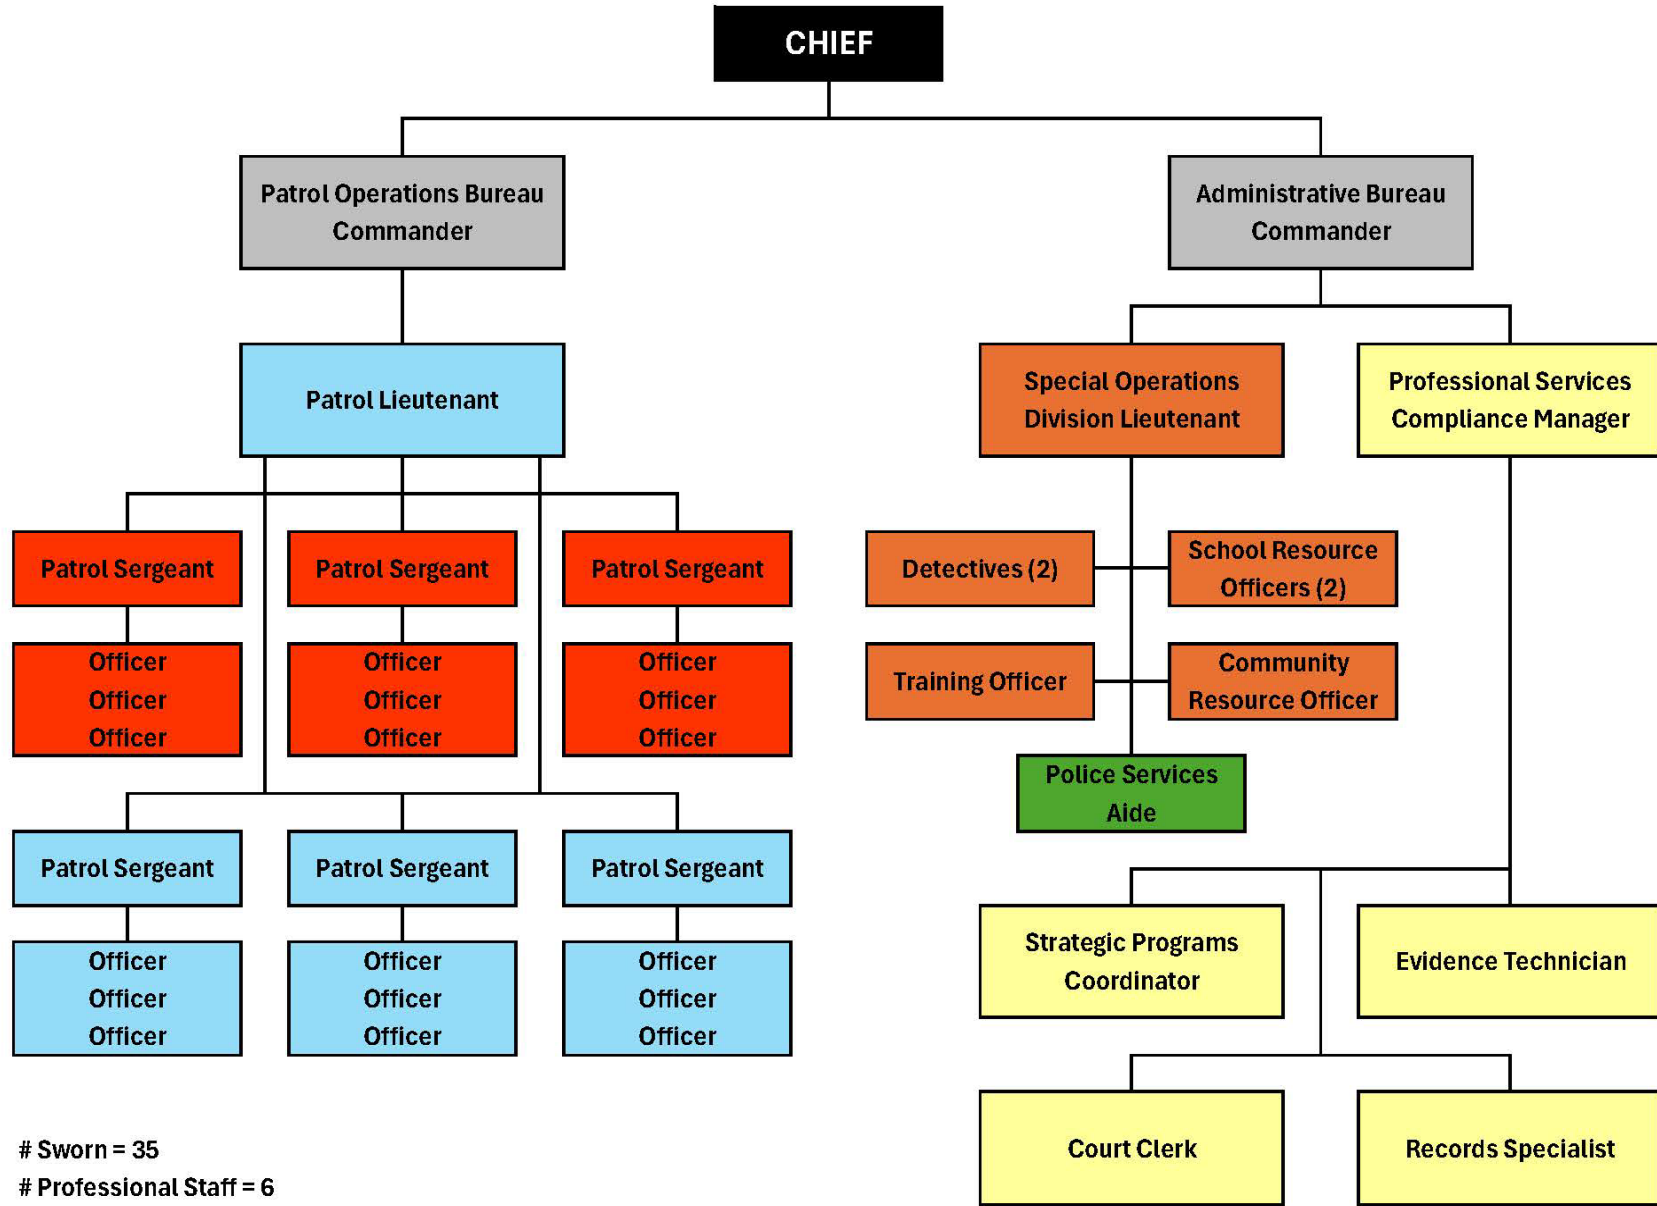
CHIEF

Patrol Operations Bureau Commander

Administrative Bureau Commander

Patrol Lieutenant

Special Operations Division Lieutenant

Professional Services Compliance Manager

Patrol Sergeant

Patrol Sergeant

Patrol Sergeant

Officer
Officer
Officer

Officer
Officer
Officer

Officer
Officer
Officer

Detectives (2)

School Resource Officers (2)

Training Officer

Community Resource Officer

Police Services Aide

Patrol Sergeant

Patrol Sergeant

Patrol Sergeant

Officer
Officer
Officer

Officer
Officer
Officer

Officer
Officer
Officer

Strategic Programs Coordinator

Evidence Technician

Court Clerk

Records Specialist

# Sworn = 35
# Professional Staff = 6